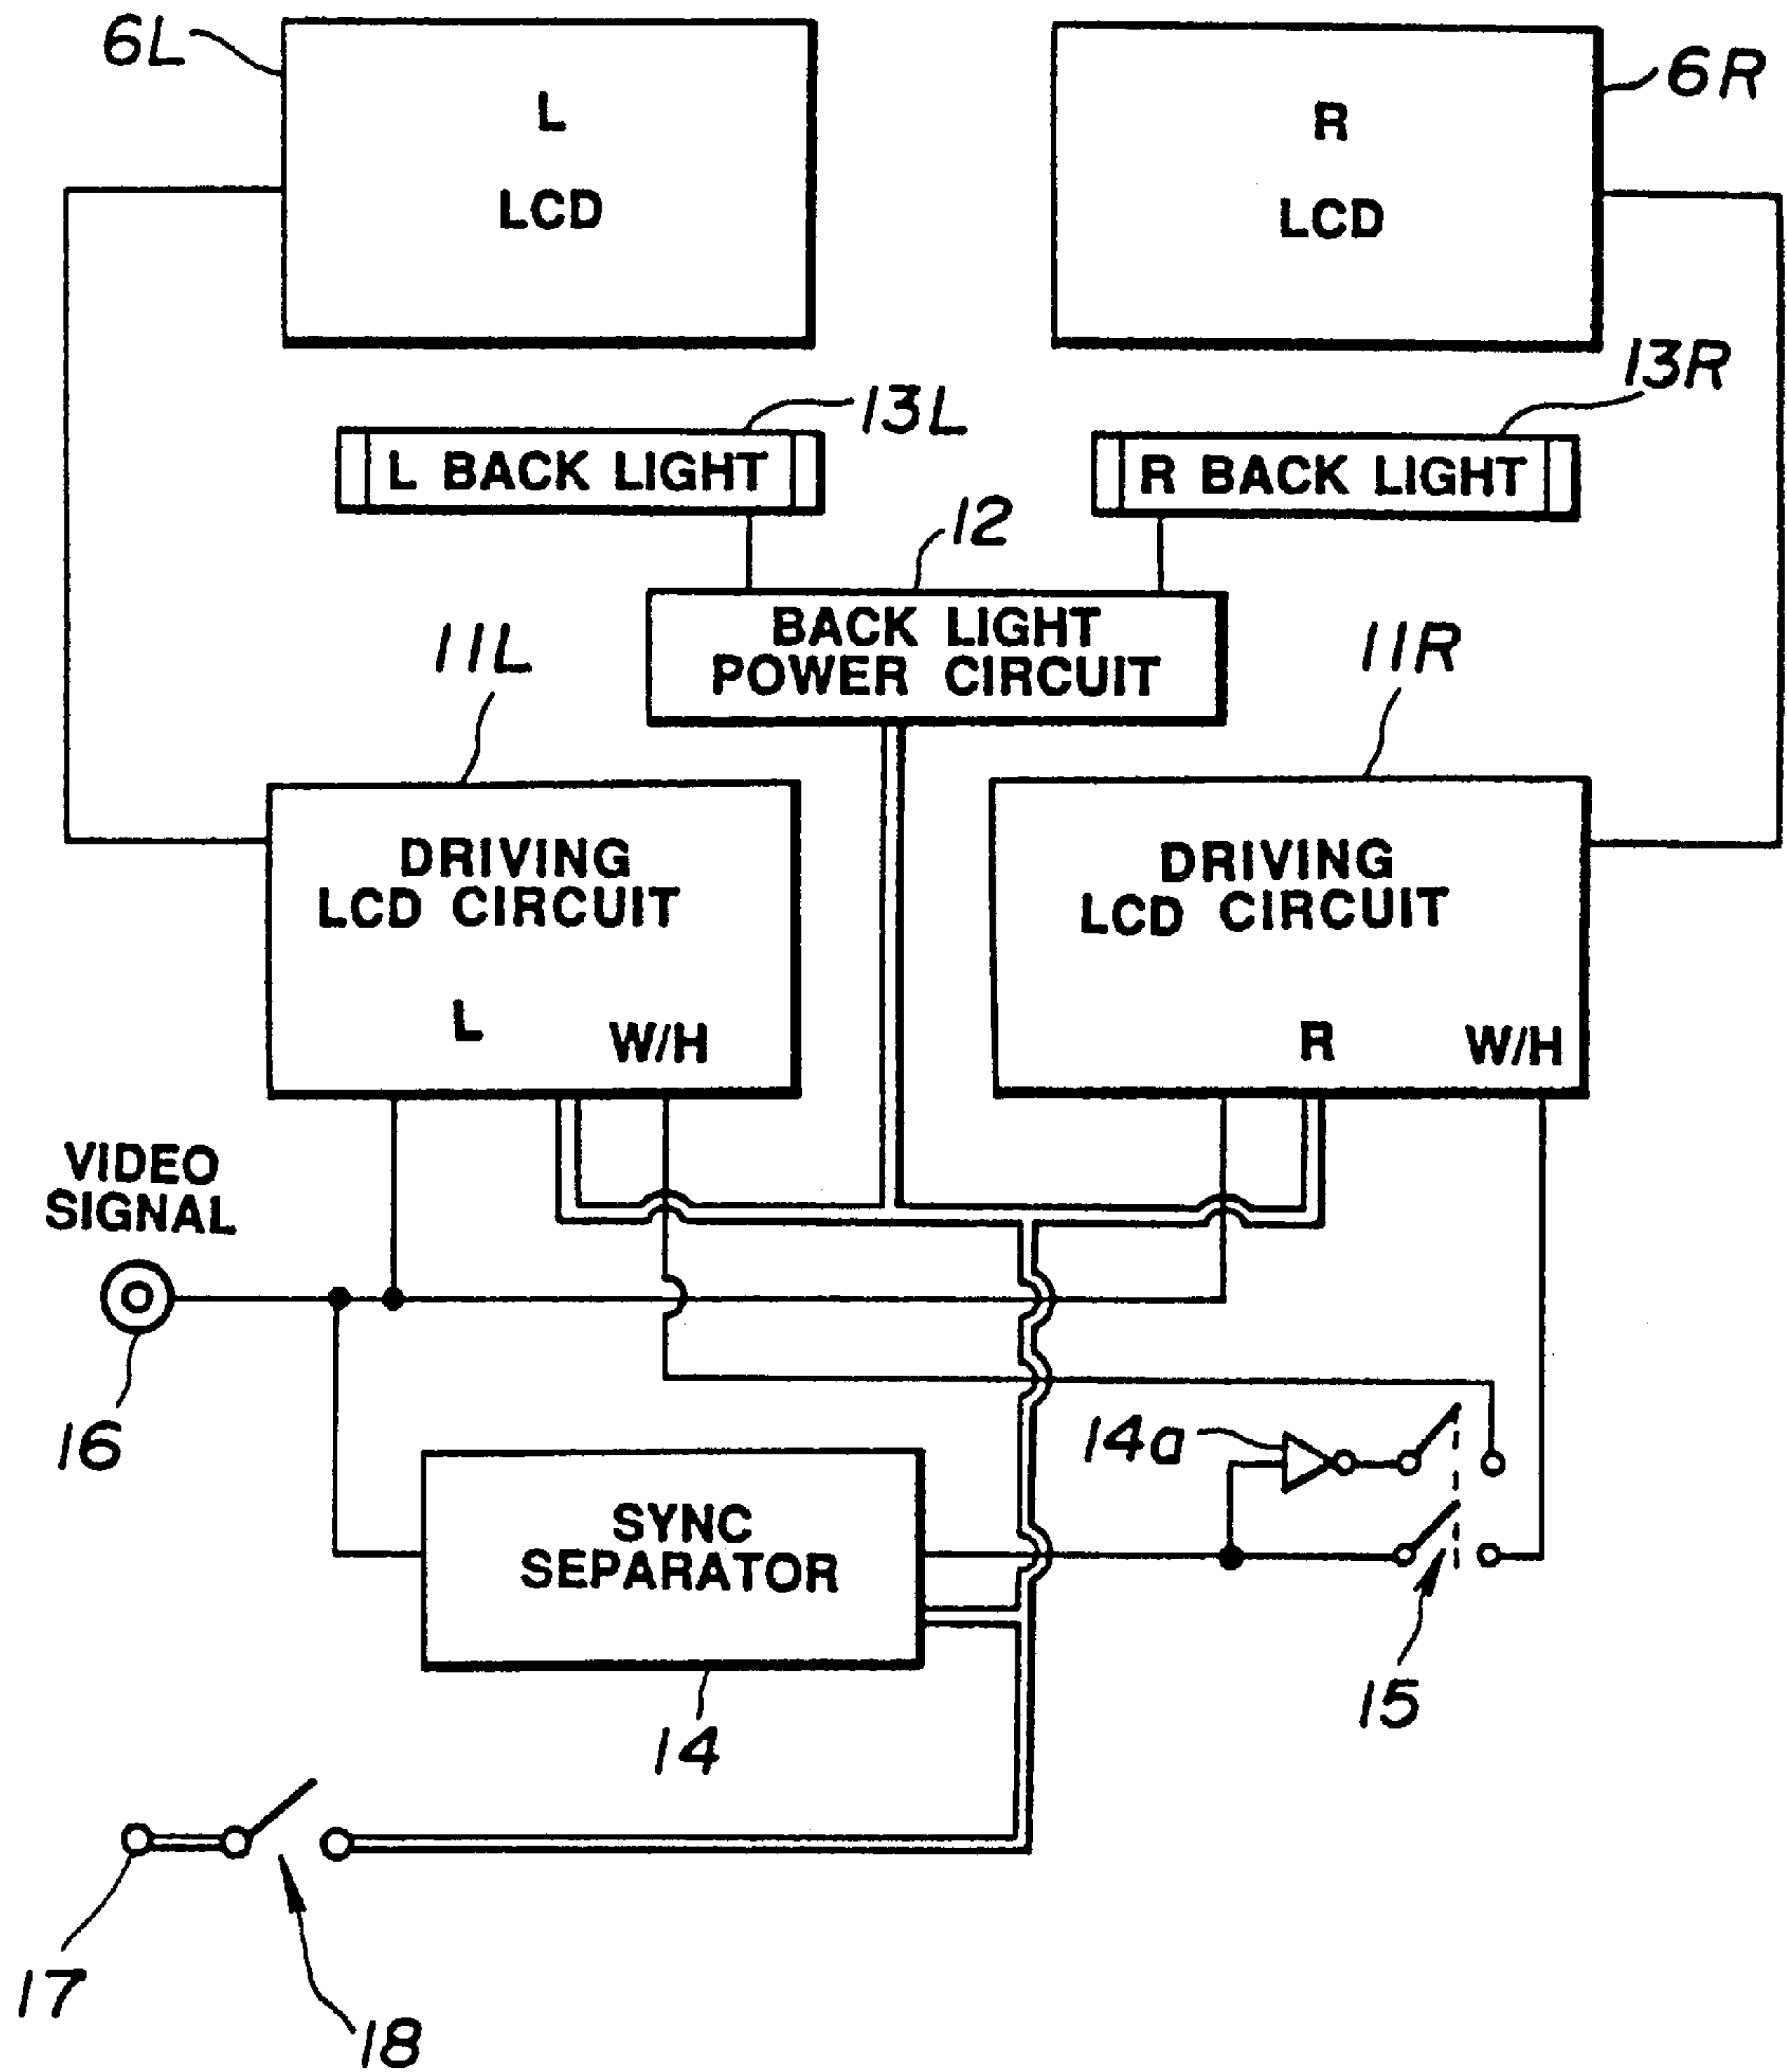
6L
L
LCD

6R
R
LCD

13L
L BACK LIGHT

13R
R BACK LIGHT

12
BACK LIGHT POWER CIRCUIT

11L
DRIVING LCD CIRCUIT
L
W/H

11R
DRIVING LCD CIRCUIT
R
W/H

VIDEO SIGNAL

16

14a

SYNC SEPARATOR

14

15

17

18